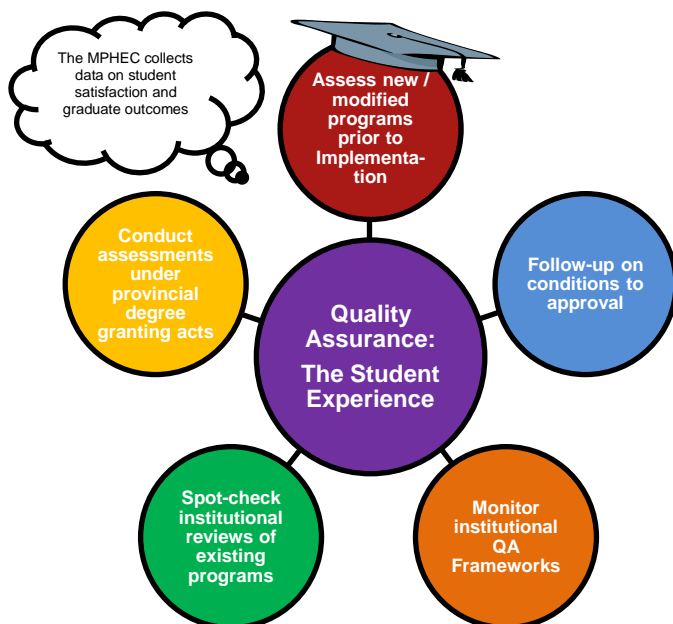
The MPHEC collects data on student satisfaction and graduate outcomes

Assess new / modified programs prior to Implementation

Conduct assessments under provincial degree granting acts

Quality Assurance:

The Student Experience

Follow-up on conditions to approval

Spot-check institutional reviews of existing programs

Monitor institutional QA Frameworks